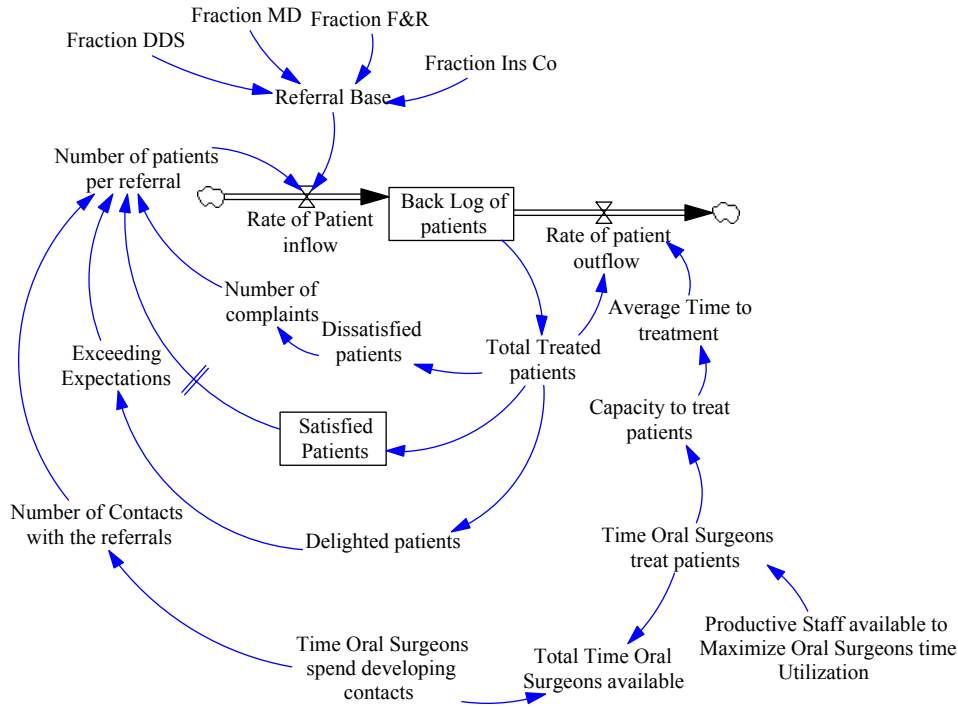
Fraction MD
Fraction F&R
Fraction DDS
Fraction Ins Co
Referral Base
Number of patients per referral
Rate of Patient inflow
Back Log of patients
Rate of patient outflow
Number of complaints
Dissatisfied patients
Average Time to treatment
Exceeding Expectations
Total Treated patients
Capacity to treat patients
Satisfied Patients
Number of Contacts with the referrals
Delighted patients
Time Oral Surgeons treat patients
Productive Staff available to Maximize Oral Surgeons time Utilization
Time Oral Surgeons spend developing contacts
Total Time Oral Surgeons available